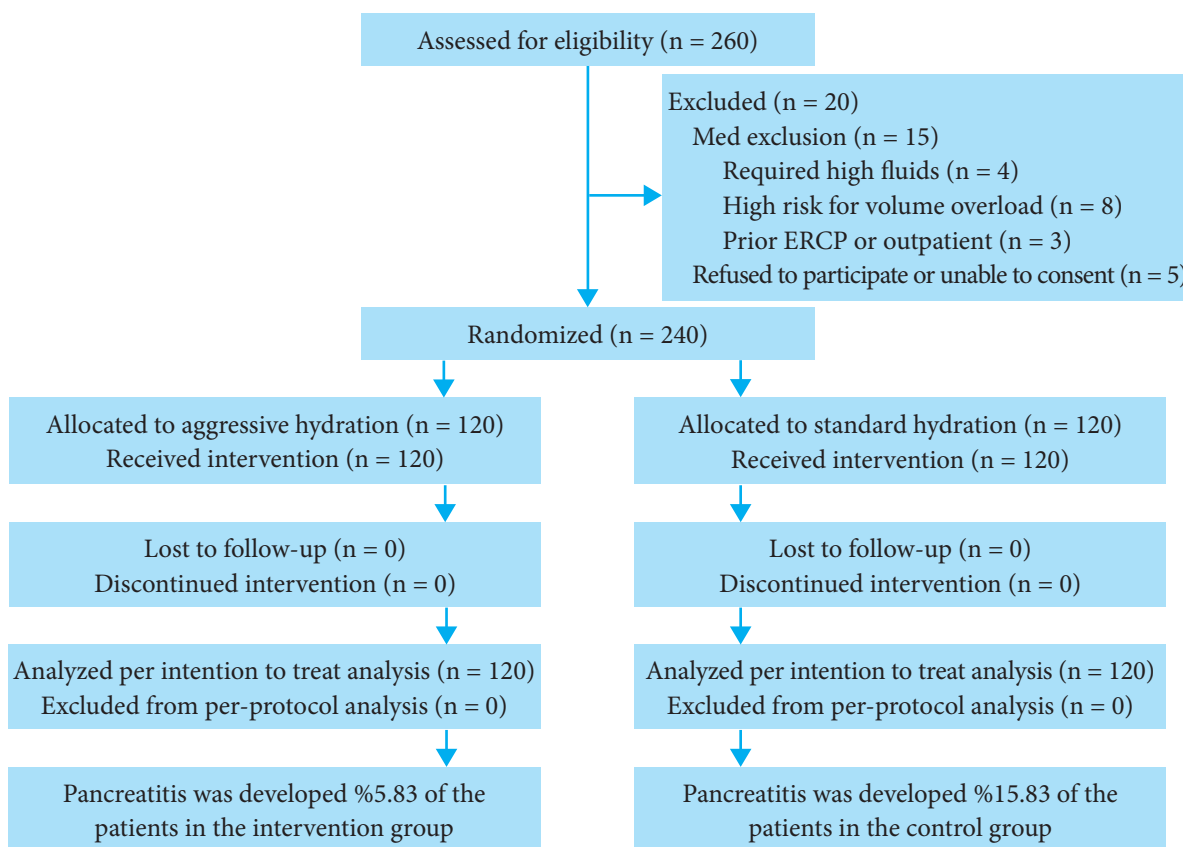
Assessed for eligibility (n = 260)

Excluded (n = 20)
Med exclusion (n = 15)
Required high fluids (n = 4)
High risk for volume overload (n = 8)
Prior ERCP or outpatient (n = 3)
Refused to participate or unable to consent (n = 5)

Randomized (n = 240)

Allocated to aggressive hydration (n = 120)
Received intervention (n = 120)

Lost to follow-up (n = 0)
Discontinued intervention (n = 0)

Analyzed per intention to treat analysis (n = 120)
Excluded from per-protocol analysis (n = 0)

Pancreatitis was developed %5.83 of the patients in the intervention group

Allocated to standard hydration (n = 120)
Received intervention (n = 120)

Lost to follow-up (n = 0)
Discontinued intervention (n = 0)

Analyzed per intention to treat analysis (n = 120)
Excluded from per-protocol analysis (n = 0)

Pancreatitis was developed %15.83 of the patients in the control group